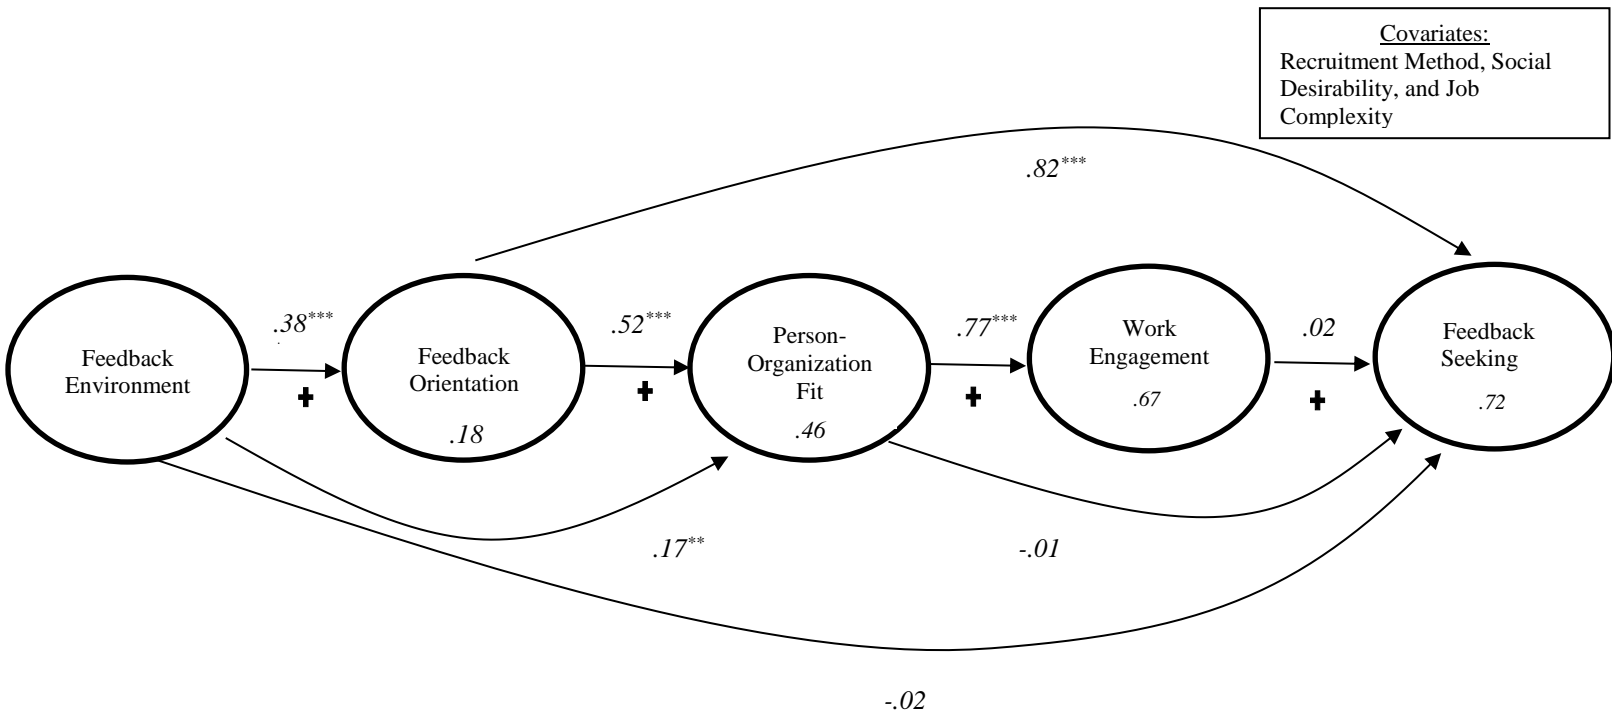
Covariates:
Recruitment Method, Social Desirability, and Job Complexity

$.82^{***}$

Feedback Environment

$.38^{***}$

+

Feedback Orientation

.18

$.52^{***}$

+

Person-Organization Fit

.46

$.77^{***}$

+

Work Engagement

.67

.02

+

Feedback Seeking

.72

$.17^{**}$

-.01

-.02